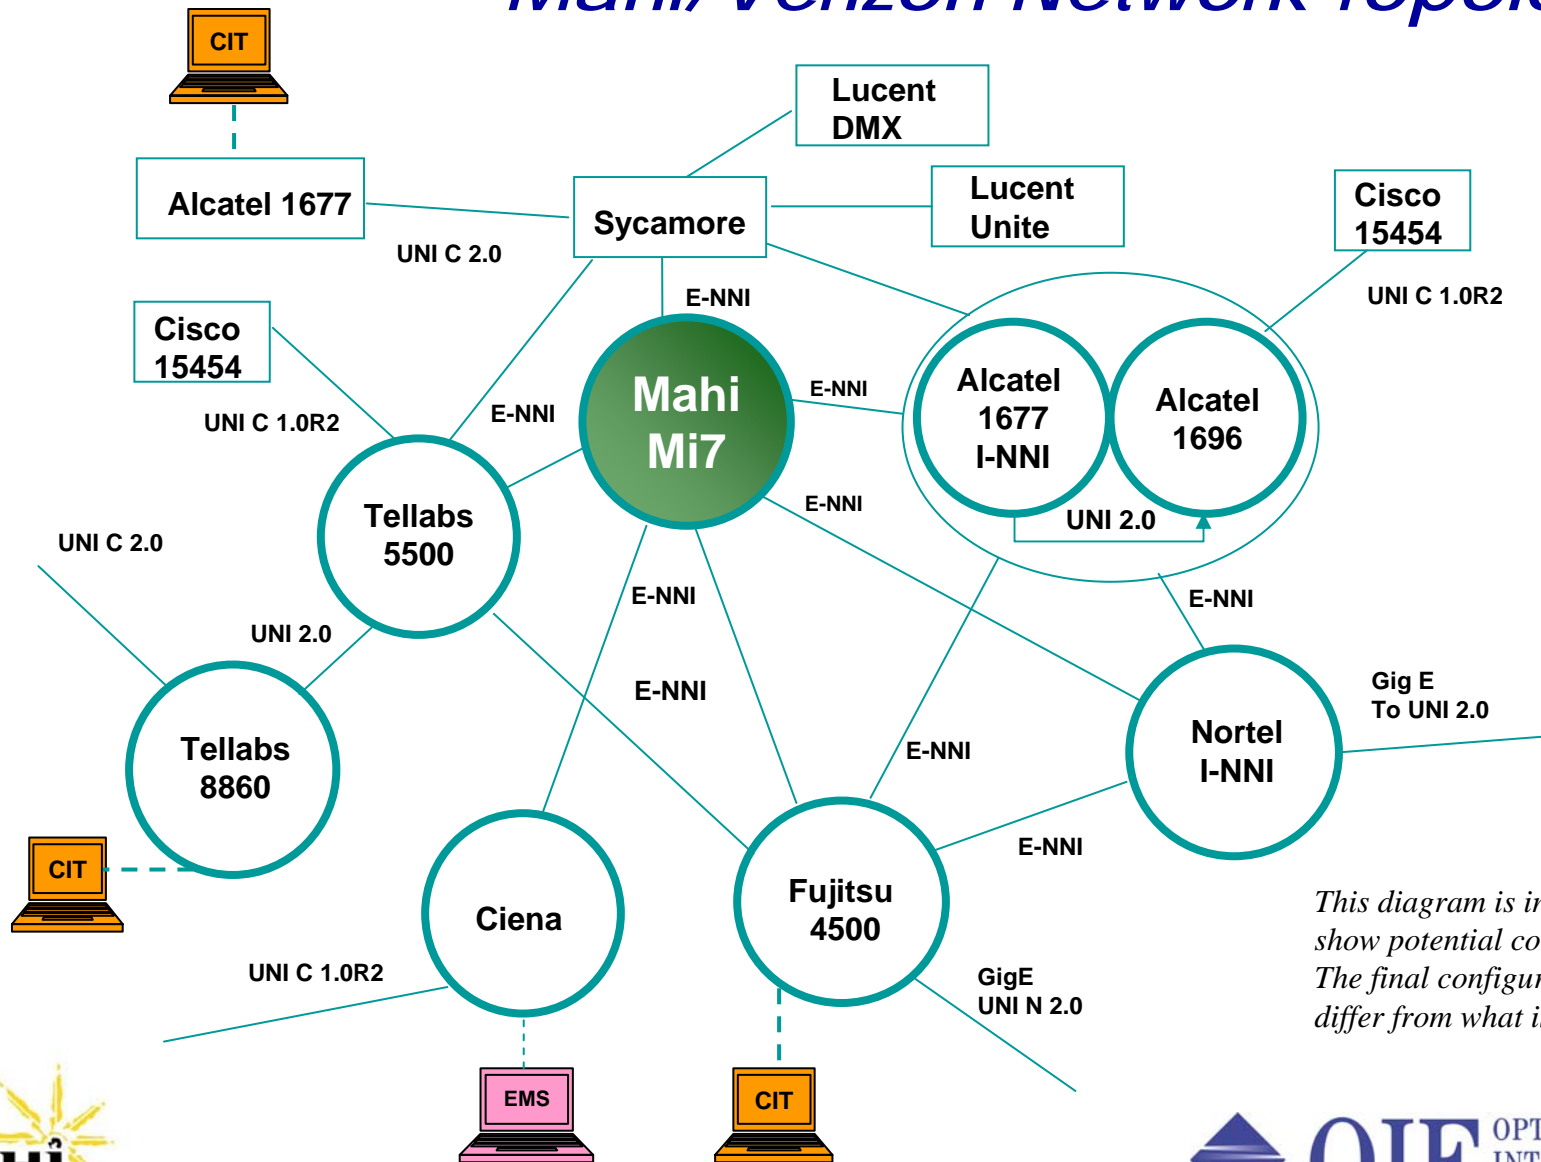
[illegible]

CIT

Lucent DMX

Alcatel 1677

Sycamore

Lucent Unite

Cisco 15454

UNI C 2.0

E-NNI

UNI C 1.0R2

Cisco 15454

Mahi Mi7

E-NNI

Alcatel 1677 I-NNI

Alcatel 1696

UNI C 1.0R2

E-NNI

Tellabs 5500

E-NNI

UNI 2.0

UNI C 2.0

E-NNI

E-NNI

UNI 2.0

Gig E To UNI 2.0

E-NNI

Tellabs 8860

Nortel I-NNI

E-NNI

CIT

E-NNI

Ciena

Fujitsu 4500

This diagram is i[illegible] show potential co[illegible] The final configu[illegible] differ from what i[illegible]

UNI C 1.0R2

GigE UNI N 2.0

EMS

CIT

OIF OPT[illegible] INT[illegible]